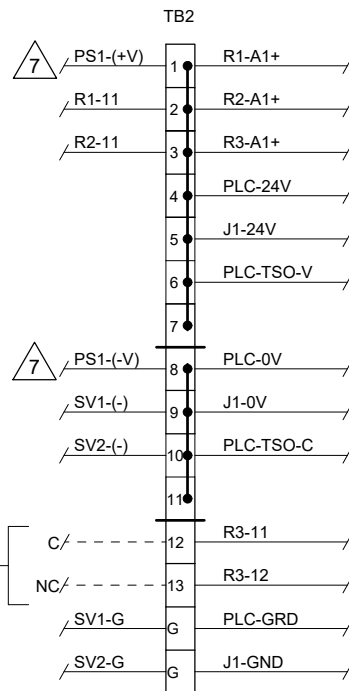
TB2

7
PS1-(+V)
1
R1-A1+
R1-11
2
R2-A1+
R2-11
3
R3-A1+
4
PLC-24V
5
J1-24V
6
PLC-TSO-V
7

7
PS1-(-V)
8
PLC-0V
SV1-(-)
9
J1-0V
SV2-(-)
10
PLC-TSO-C
11

C
12
R3-11
NC
13
R3-12
SV1-G
G
PLC-GRD
SV2-G
G
J1-GND